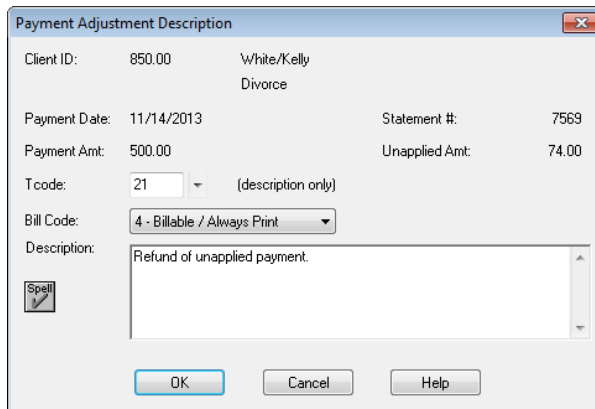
Payment Adjustment Description

Client ID: 850.00 White/Kelly
Divorce

Payment Date: 11/14/2013 Statement #: 7569

Payment Amt: 500.00 Unapplied Amt: 74.00

Tcode: 21 (description only)

Bill Code: 4 - Billable / Always Print

Description:

Refund of unapplied payment.

Spell

OK Cancel Help